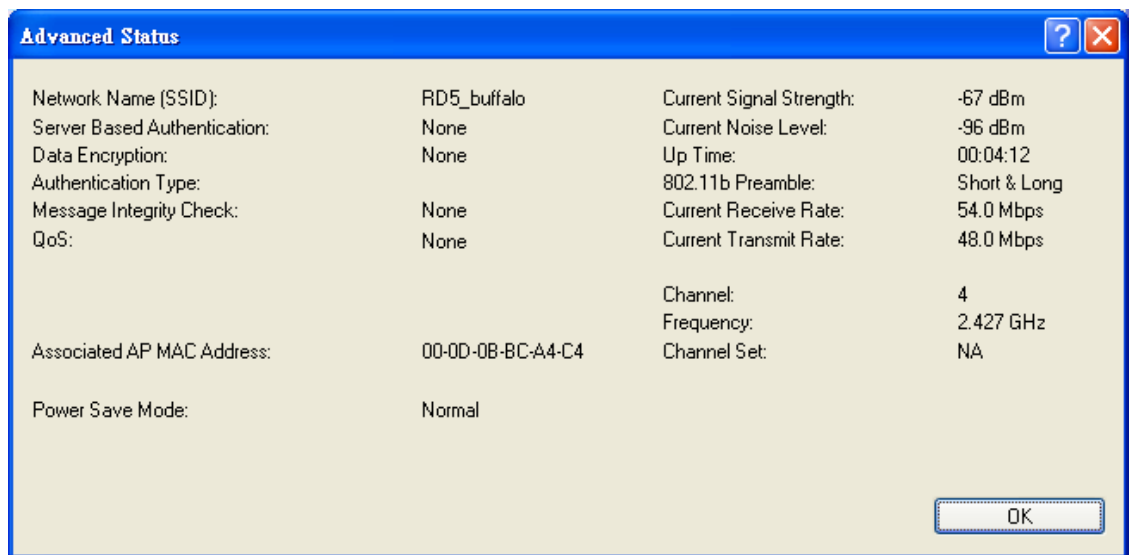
Advanced Status

?

Network Name (SSID): RD5_buffalo
Server Based Authentication: None
Data Encryption: None
Authentication Type:
Message Integrity Check: None
QoS: None

Associated AP MAC Address: 00-0D-0B-BC-A4-C4

Power Save Mode: Normal

Current Signal Strength: -67 dBm
Current Noise Level: -96 dBm
Up Time: 00:04:12
802.11b Preamble: Short & Long
Current Receive Rate: 54.0 Mbps
Current Transmit Rate: 48.0 Mbps

Channel: 4
Frequency: 2.427 GHz
Channel Set: NA

OK